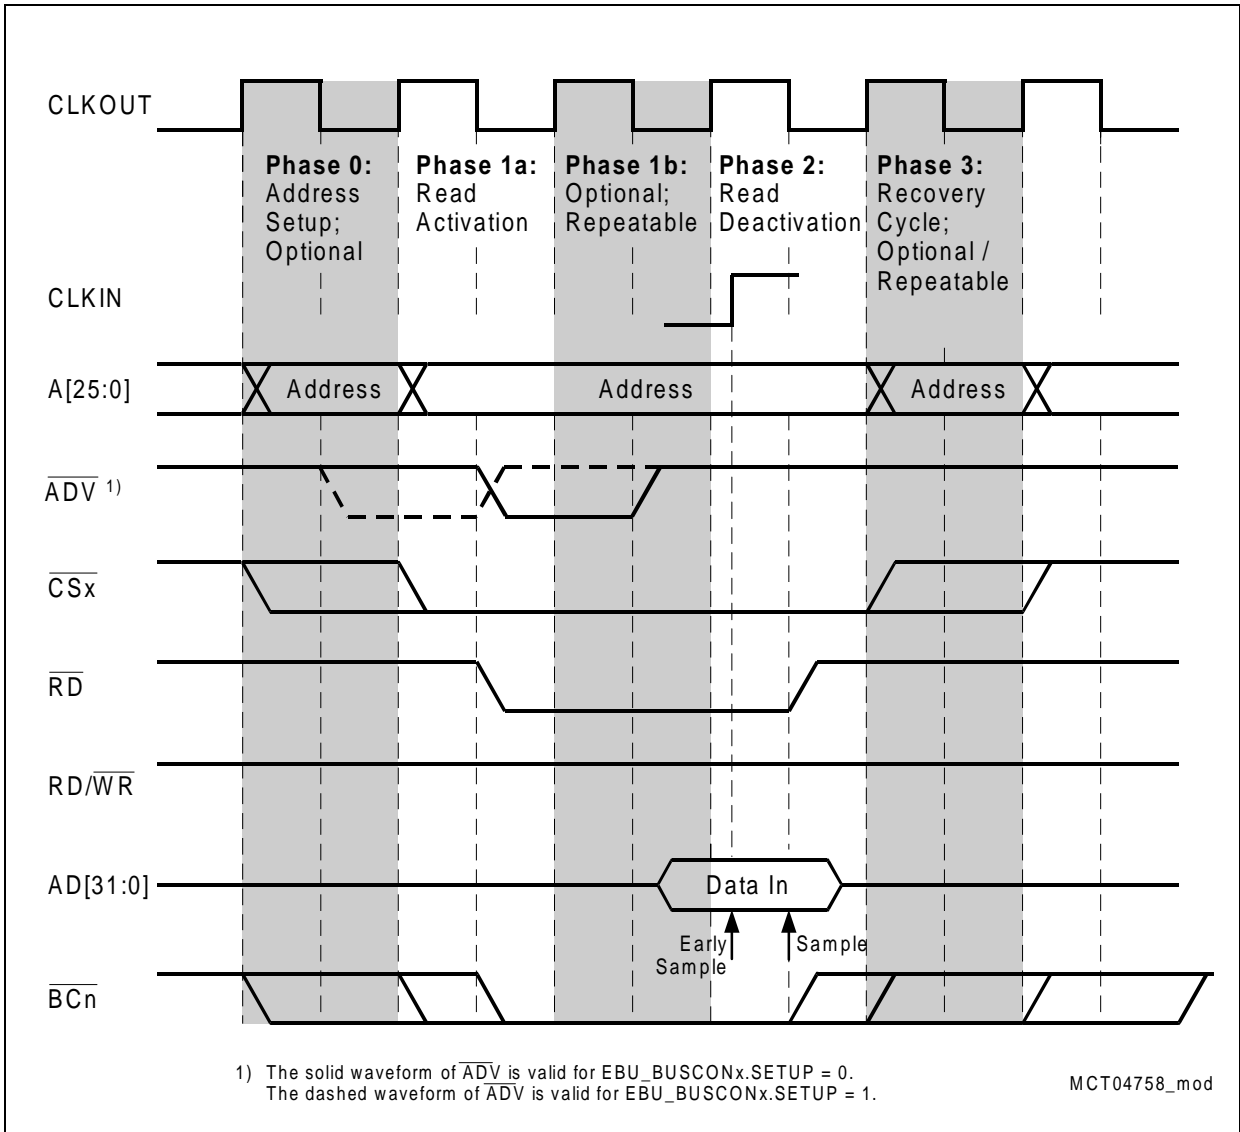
CLKOUT

**Phase 0:** Address Setup; Optional

**Phase 1a:** Read Activation

**Phase 1b:** Optional; Repeatable

**Phase 2:** Read Deactivation

**Phase 3:** Recovery Cycle; Optional / Repeatable

CLKIN

A[25:0]

Address

Address

Address

$\overline{ADV}$ 1)

$\overline{CSx}$

$\overline{RD}$

RD/$\overline{WR}$

AD[31:0]

Data In

Early Sample

Sample

$\overline{BCn}$

1) The solid waveform of $\overline{ADV}$ is valid for EBU_BUSCONx.SETUP = 0.
The dashed waveform of $\overline{ADV}$ is valid for EBU_BUSCONx.SETUP = 1.

MCT04758_mod